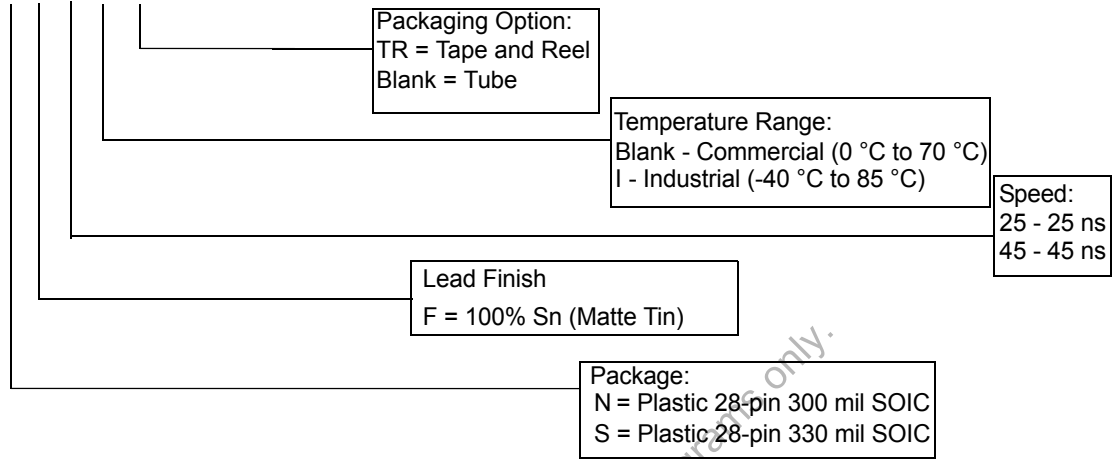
Packaging Option:
TR = Tape and Reel
Blank = Tube

Temperature Range:
Blank - Commercial (0 °C to 70 °C)
I - Industrial (-40 °C to 85 °C)

Speed:
25 - 25 ns
45 - 45 ns

Lead Finish
F = 100% Sn (Matte Tin)

Package:
N = Plastic 28-pin 300 mil SOIC
S = Plastic 28-pin 330 mil SOIC

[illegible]rams only.